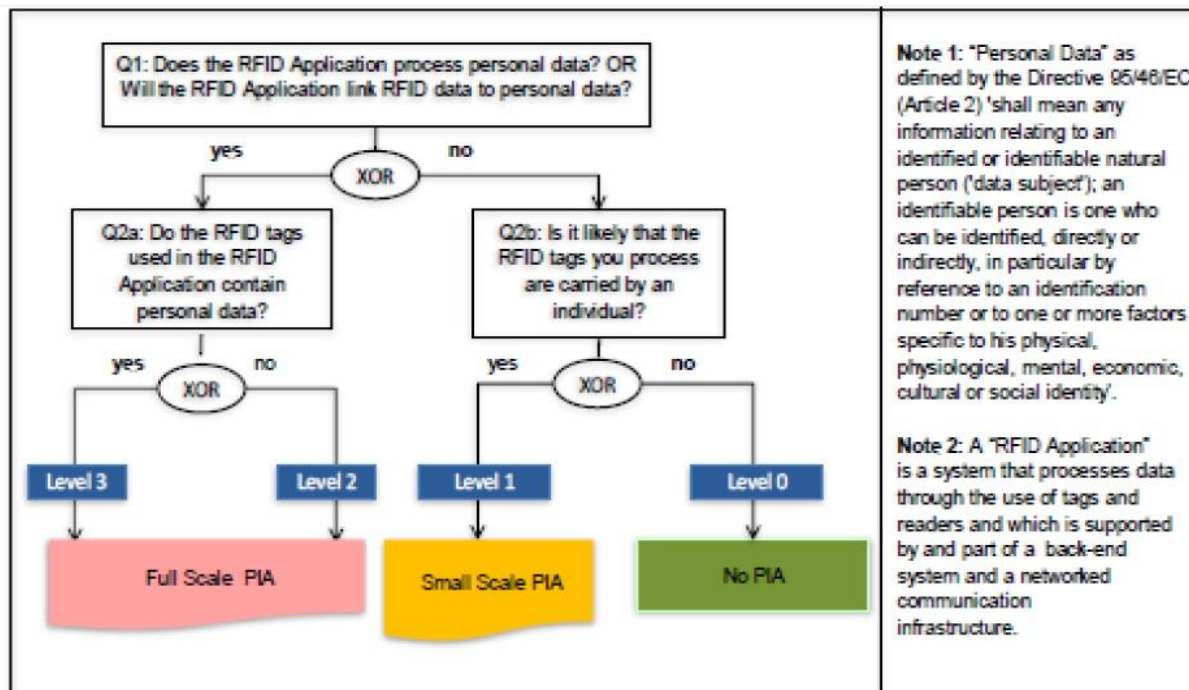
Q1: Does the RFID Application process personal data? OR Will the RFID Application link RFID data to personal data?

yes

XOR

no

Q2a: Do the RFID tags used in the RFID Application contain personal data?

Q2b: Is it likely that the RFID tags you process are carried by an individual?

yes

no

XOR

yes

XOR

no

Level 3

Level 2

Level 1

Level 0

Full Scale PIA

Small Scale PIA

No PIA

Note 1: "Personal Data" as defined by the Directive 95/46/EC (Article 2) 'shall mean any information relating to an identified or identifiable natural person ('data subject'); an identifiable person is one who can be identified, directly or indirectly, in particular by reference to an identification number or to one or more factors specific to his physical, physiological, mental, economic, cultural or social identity'.

Note 2: A "RFID Application" is a system that processes data through the use of tags and readers and which is supported by and part of a back-end system and a networked communication infrastructure.